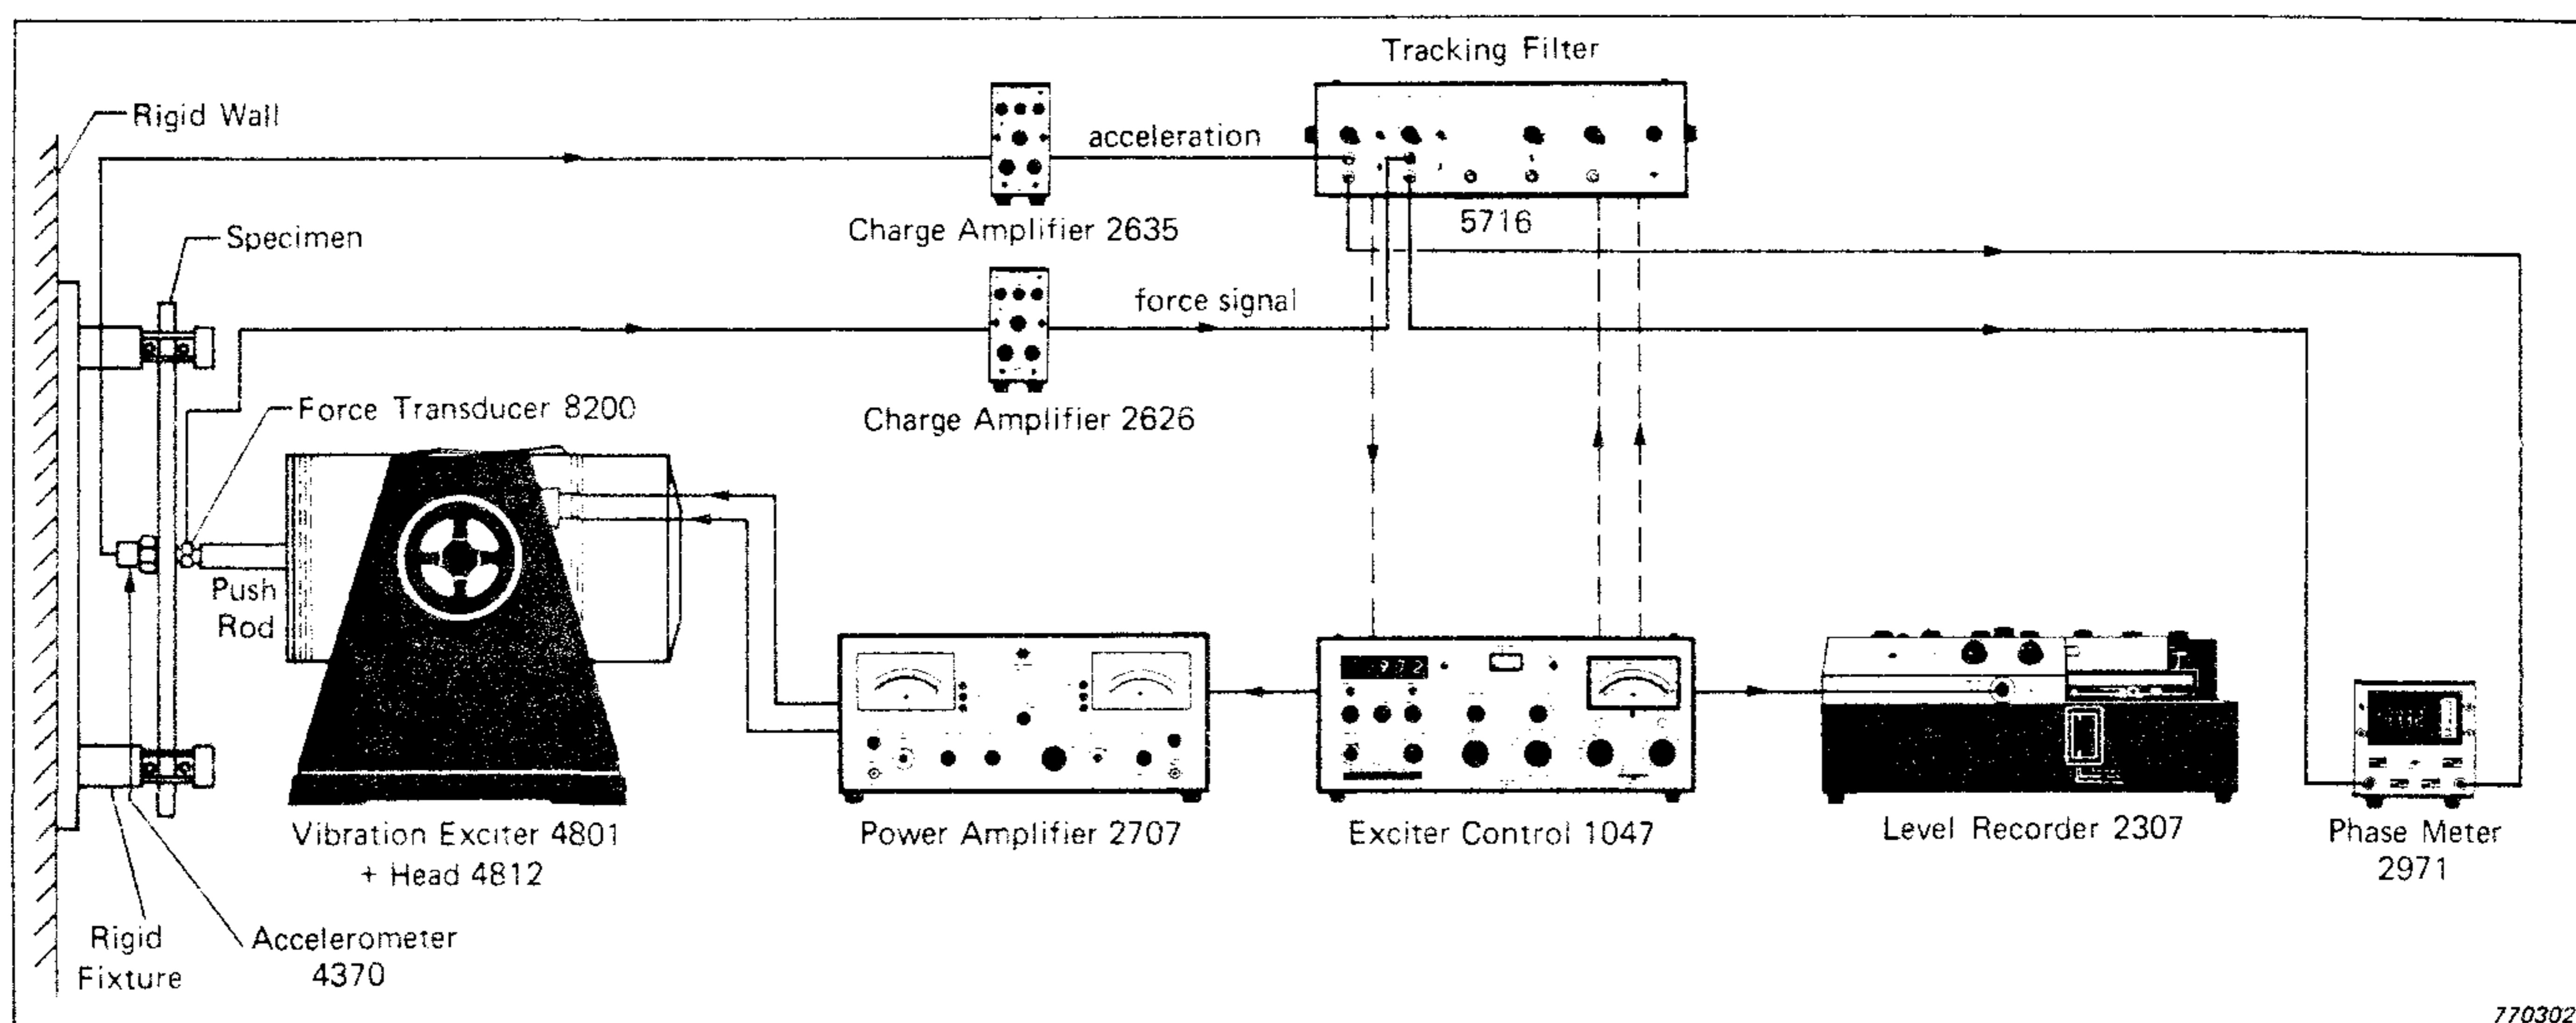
Tracking Filter

Rigid Wall

acceleration

Charge Amplifier 2635

5716

Specimen

force signal

Charge Amplifier 2626

Force Transducer 8200

Push Rod

Vibration Exciter 4801 + Head 4812

Power Amplifier 2707

Exciter Control 1047

Level Recorder 2307

Phase Meter 2971

Rigid Fixture

Accelerometer 4370

770302